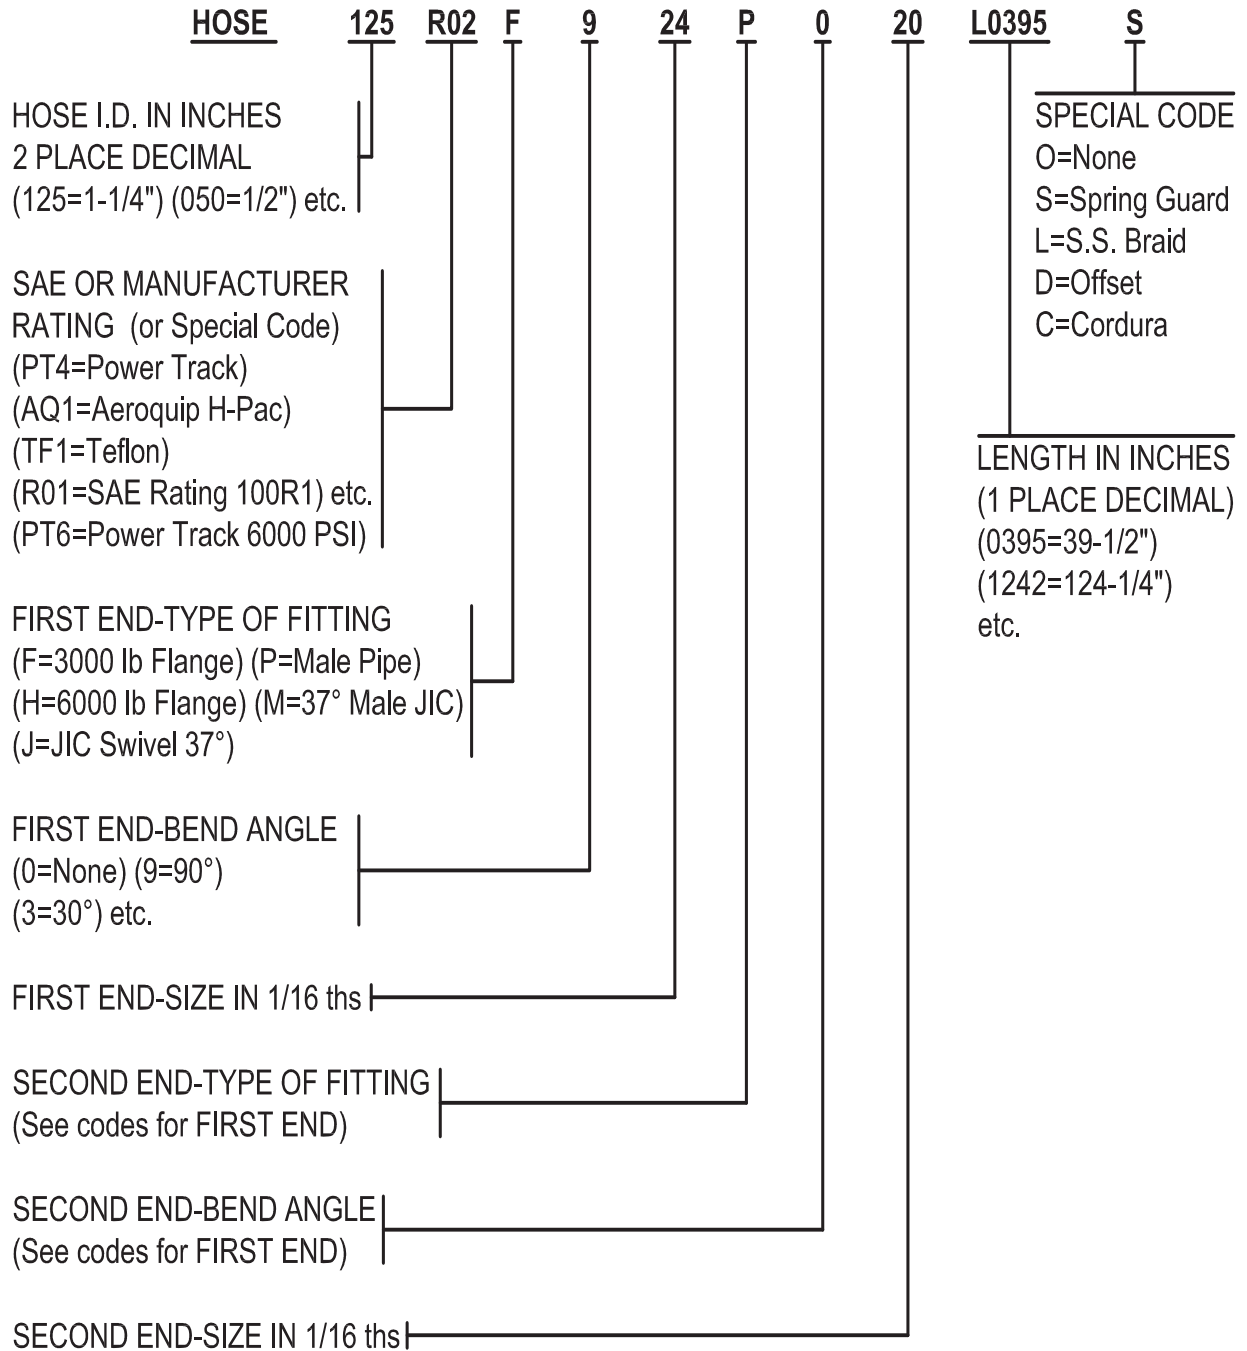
HOSE 125 R02 F 9 24 P 0 20 L0395 S

HOSE I.D. IN INCHES
2 PLACE DECIMAL
(125=1-1/4") (050=1/2") etc.

SAE OR MANUFACTURER RATING (or Special Code)
(PT4=Power Track)
(AQ1=Aeroquip H-Pac)
(TF1=Teflon)
(R01=SAE Rating 100R1) etc.
(PT6=Power Track 6000 PSI)

FIRST END-TYPE OF FITTING
(F=3000 lb Flange) (P=Male Pipe)
(H=6000 lb Flange) (M=37° Male JIC)
(J=JIC Swivel 37°)

FIRST END-BEND ANGLE
(0=None) (9=90°)
(3=30°) etc.

FIRST END-SIZE IN 1/16 ths

SECOND END-TYPE OF FITTING
(See codes for FIRST END)

SECOND END-BEND ANGLE
(See codes for FIRST END)

SECOND END-SIZE IN 1/16 ths

SPECIAL CODE
O=None
S=Spring Guard
L=S.S. Braid
D=Offset
C=Cordura

LENGTH IN INCHES
(1 PLACE DECIMAL)
(0395=39-1/2")
(1242=124-1/4")
etc.